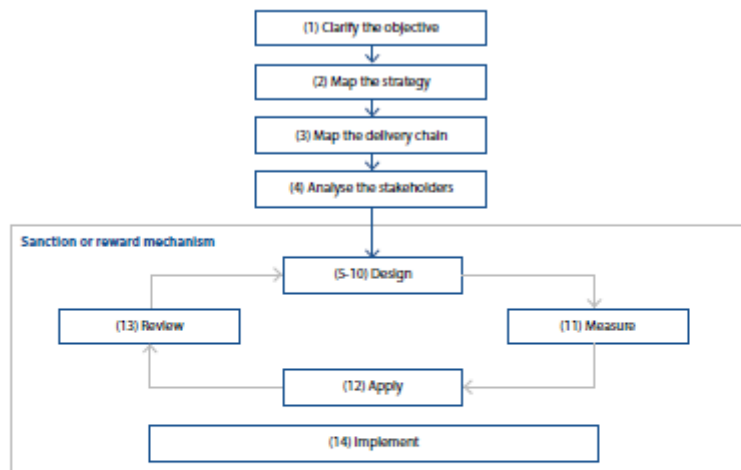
(1) Clarify the objective

(2) Map the strategy

(3) Map the delivery chain

(4) Analyse the stakeholders

Sanction or reward mechanism

(5-10) Design

(13) Review

(11) Measure

(12) Apply

(14) Implement